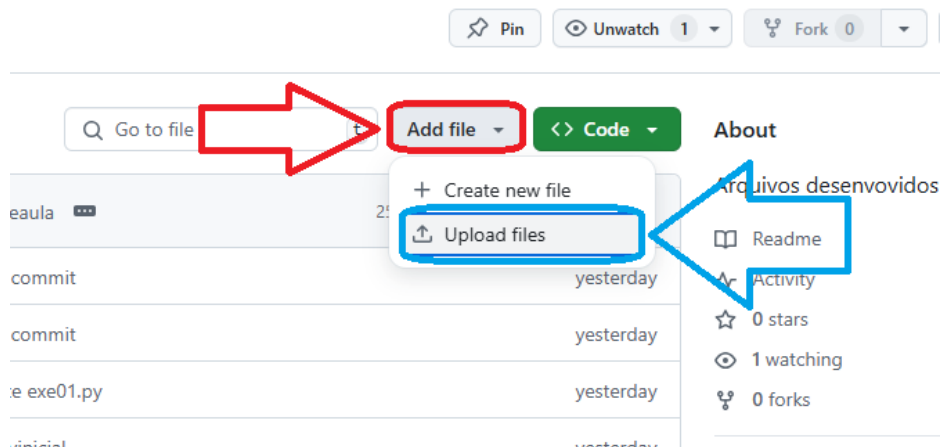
Pin Unwatch 1 Fork 0

Go to file t Add file Code

About

Arquivos desenvovidos

Create new file

Upload files

eaula 25

commit yesterday

commit yesterday

e exe01.py yesterday

Readme

Activity

0 stars

1 watching

0 forks